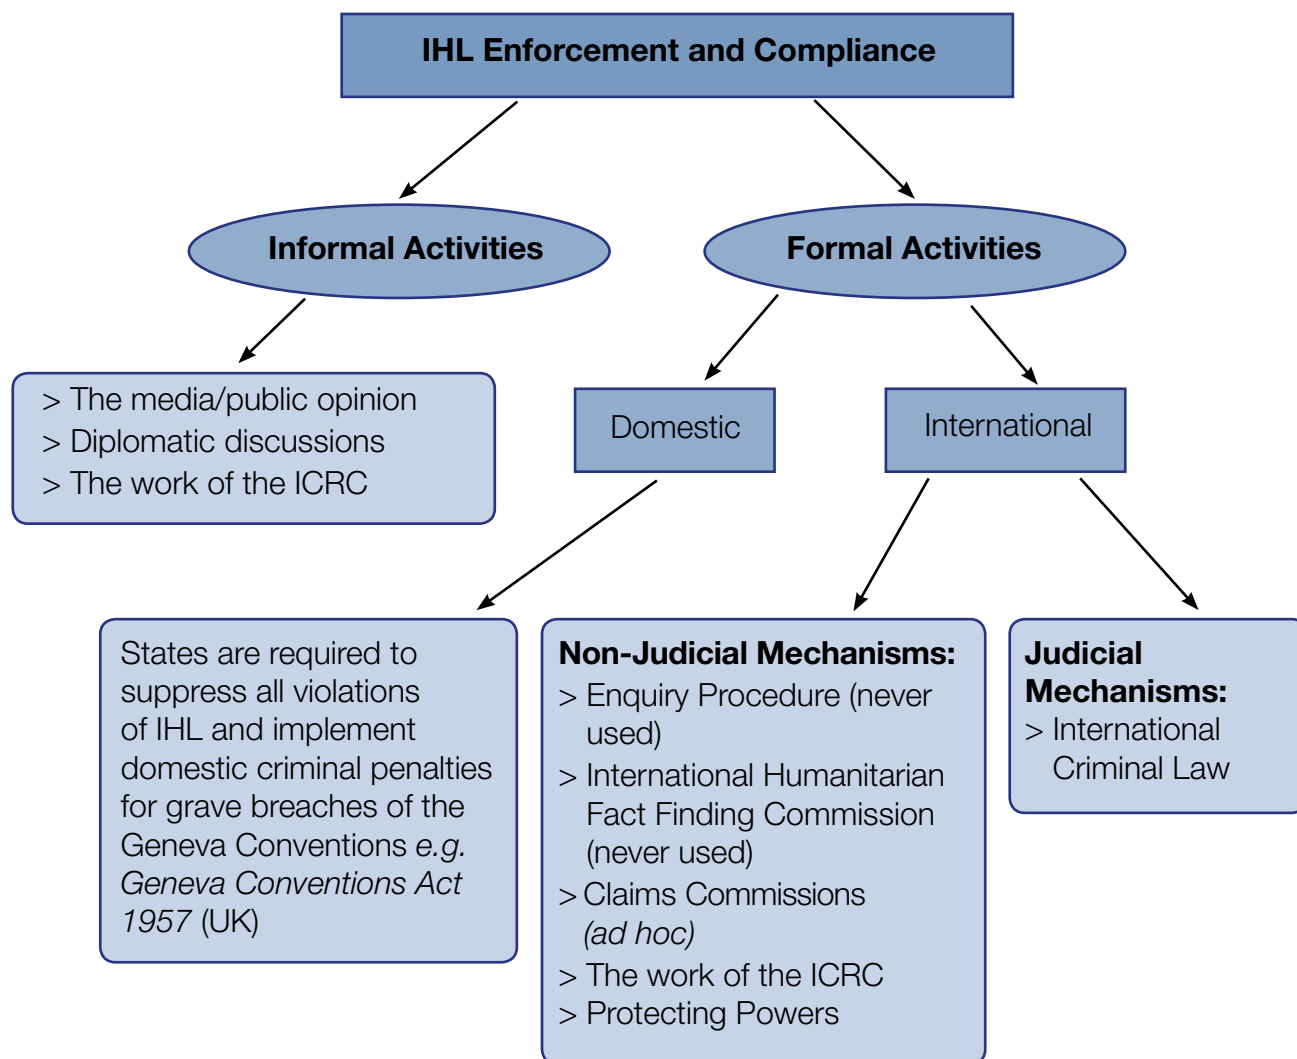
IHL Enforcement and Compliance

Informal Activities

Formal Activities

> The media/public opinion
> Diplomatic discussions
> The work of the ICRC

Domestic

International

States are required to suppress all violations of IHL and implement domestic criminal penalties for grave breaches of the Geneva Conventions e.g. Geneva Conventions Act 1957 (UK)

Non-Judicial Mechanisms:
> Enquiry Procedure (never used)
> International Humanitarian Fact Finding Commission (never used)
> Claims Commissions (ad hoc)
> The work of the ICRC
> Protecting Powers

Judicial Mechanisms:
> International Criminal Law